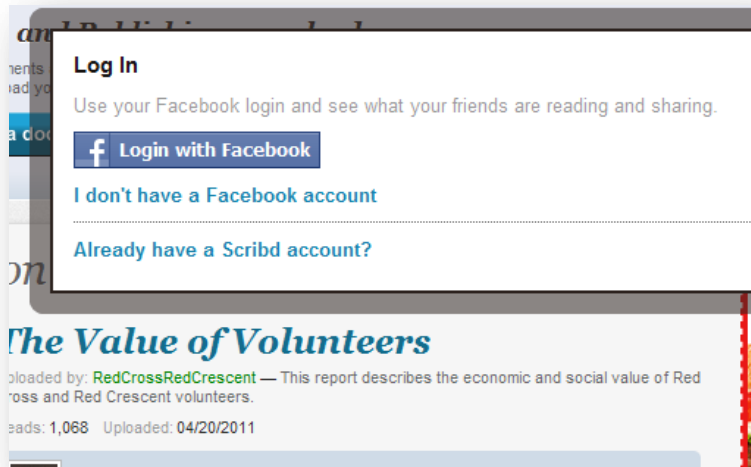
and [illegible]

nents
oad yo

a doc

Log In

Use your Facebook login and see what your friends are reading and sharing.

Login with Facebook

I don't have a Facebook account

Already have a Scribd account?

on

The Value of Volunteers

ploaded by: RedCrossRedCrescent — This report describes the economic and social value of Red ross and Red Crescent volunteers.

eads: 1,068 Uploaded: 04/20/2011